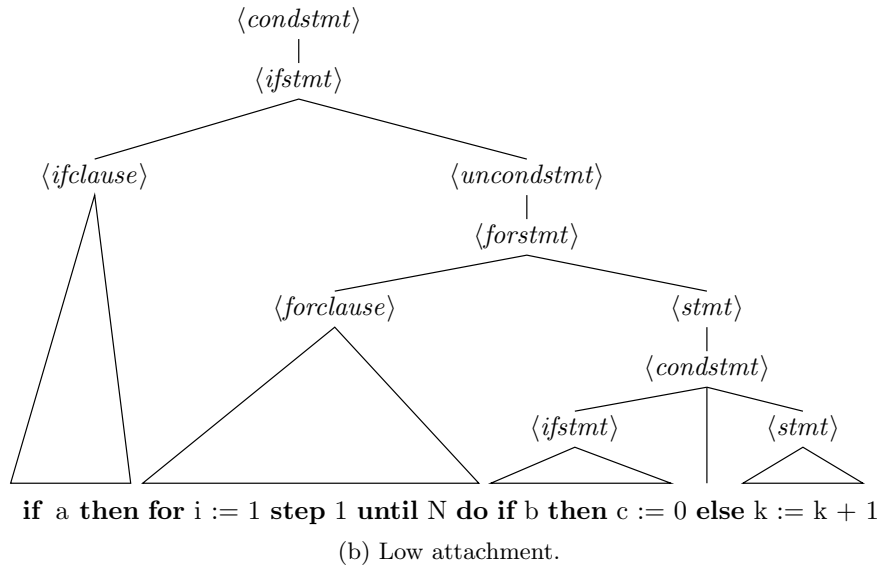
$\langle condstmt \rangle$

$\langle ifstmt \rangle$

$\langle ifclause \rangle$

$\langle uncondstmt \rangle$

$\langle forstmt \rangle$

$\langle forclause \rangle$

$\langle stmt \rangle$

$\langle condstmt \rangle$

$\langle ifstmt \rangle$

$\langle stmt \rangle$

**if** a **then** **for** i := 1 **step** 1 **until** N **do** **if** b **then** c := 0 **else** k := k + 1

(b) Low attachment.